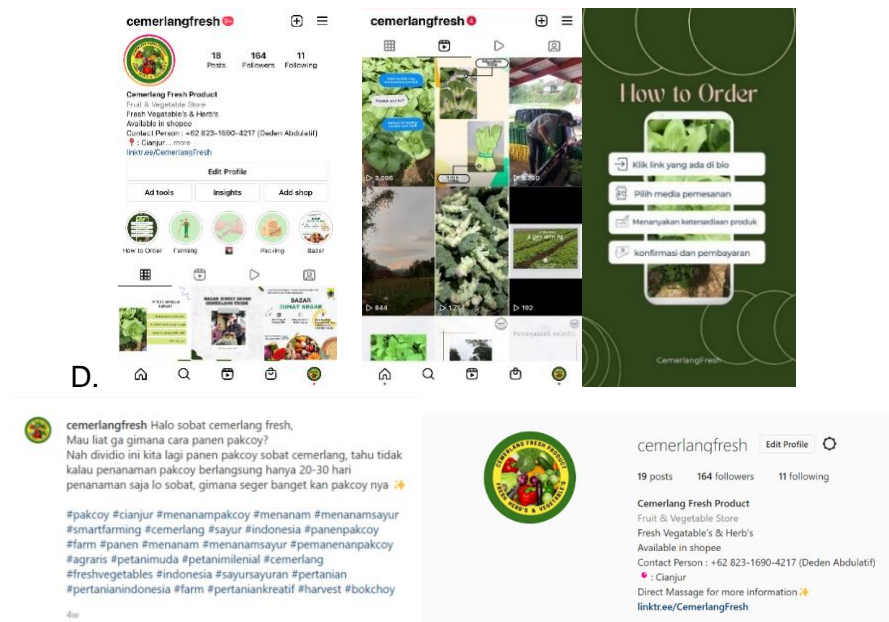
cemerlangfresh 9+

18 Posts
164 Followers
11 Following

Cemerlang Fresh Product
Fruit & Vegetable Store
Fresh Vegatable's & Herb's
Available in shopee
Contact Person : +62 823-1690-4217 (Deden Abdulatif)
📍 : Cianjur... more
linktr.ee/CemerlangFresh

Edit Profile
Ad tools
Insights
Add shop

How to Order
Farming
Packing
Bazar

D.

cemerlangfresh 6

3,096
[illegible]
8,780
844
175
192
Penanaman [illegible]

How to Order
Klik link yang ada di bio
Pilih media pemesanan
Menanyakan ketersediaan produk
konfirmasi dan pembayaran
CemerlangFresh

cemerlangfresh Halo sobat cemerlang fresh,
Mau liat ga gimana cara panen pakcoy?
Nah dividio ini kita lagi panen pakcoy sobat cemerlang, tahu tidak kalau penanaman pakcoy berlangsung hanya 20-30 hari penanaman saja lo sobat, gimana seger banget kan pakcoy nya ✨

#pakcoy #cianjur #menanampakcoy #menanam #menanamsayur #smartfarming #cemerlang #sayur #indonesia #panenpakcoy #farm #panen #menanam #menanamsayur #pemenenanpakcoy #agraris #petanimuda #petanimilenial #cemerlang #freshvegetables #indonesia #sayursayuran #pertanian #pertanianindonesia #farm #pertaniankreatif #harvest #bokchoy

4w

CEMERLANG FRESH PRODUCT
FRESH HERB'S & VEGETABLE'S

cemerlangfresh Edit Profile
19 posts 164 followers 11 following
Cemerlang Fresh Product
Fruit & Vegetable Store
Fresh Vegatable's & Herb's
Available in shopee
Contact Person : +62 823-1690-4217 (Deden Abdulatif)
📍 : Cianjur
Direct Massage for more information✨
linktr.ee/CemerlangFresh